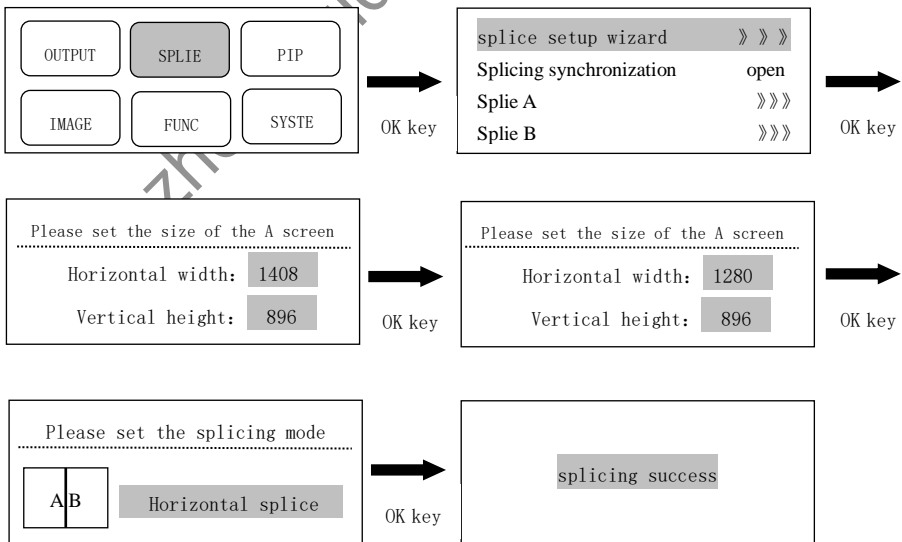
OUTPUT
SPLIE
PIP
IMAGE
FUNC
SYSTE

OK key

splice setup wizard 》》》
Splicing synchronization open
Splie A 》》》
Splie B 》》》

OK key

Please set the size of the A screen
Horizontal width: 1408
Vertical height: 896

OK key

Please set the size of the A screen
Horizontal width: 1280
Vertical height: 896

OK key

Please set the splicing mode
A B
Horizontal splice

OK key

splicing success